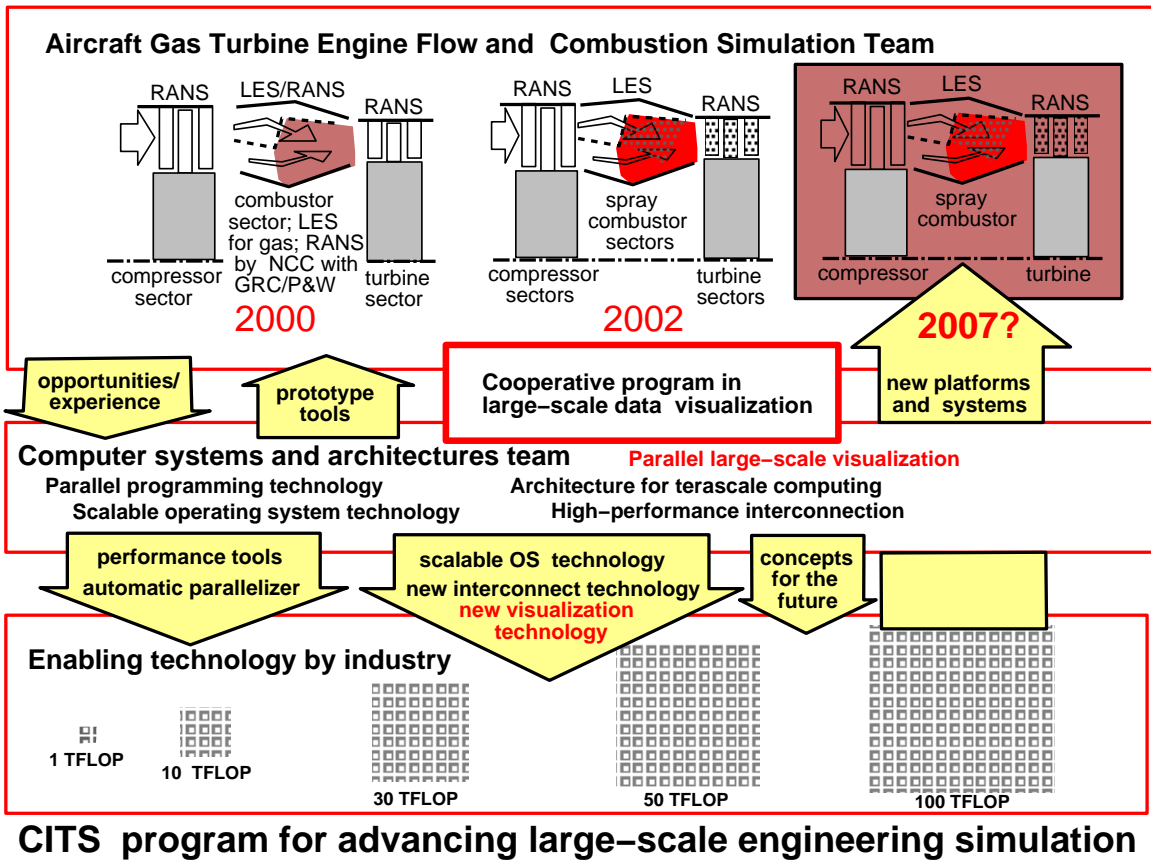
Aircraft Gas Turbine Engine Flow and Combustion Simulation Team

RANS

LES/RANS

RANS

combustor sector; LES for gas; RANS by NCC with GRC/P&W

compressor sector

turbine sector

2000

RANS

LES

RANS

spray combustor sectors

compressor sectors

turbine sectors

2002

RANS

LES

RANS

spray combustor

compressor

turbine

2007?

opportunities/ experience

prototype tools

Cooperative program in large−scale data visualization

new platforms and systems

Computer systems and architectures team

Parallel large−scale visualization

Parallel programming technology

Scalable operating system technology

Architecture for terascale computing

High−performance interconnection

performance tools

automatic parallelizer

scalable OS technology

new interconnect technology

new visualization technology

concepts for the future

Enabling technology by industry

1 TFLOP

10 TFLOP

30 TFLOP

50 TFLOP

100 TFLOP

CITS program for advancing large−scale engineering simulation